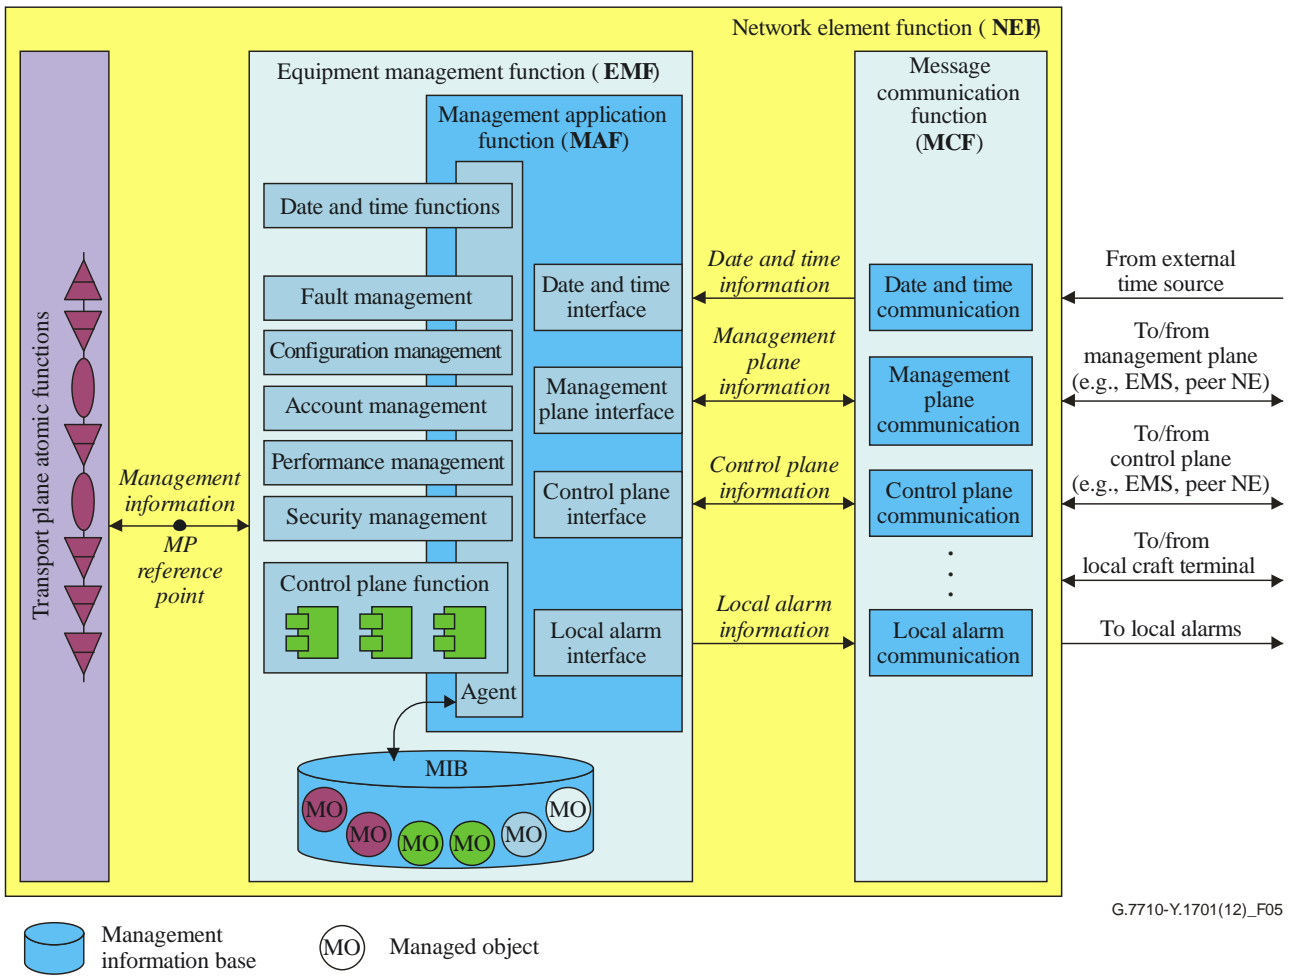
Network element function ( NEF)

Transport plane atomic functions

Management information

MP reference point

Equipment management function ( EMF)

Management application function (MAF)

Date and time functions

Fault management

Configuration management

Account management

Performance management

Security management

Control plane function

Agent

Date and time interface

Management plane interface

Control plane interface

Local alarm interface

MIB

MO MO MO MO MO MO

Date and time information

Management plane information

Control plane information

Local alarm information

Message communication function (MCF)

Date and time communication

Management plane communication

Control plane communication

Local alarm communication

From external time source

To/from management plane (e.g., EMS, peer NE)

To/from control plane (e.g., EMS, peer NE)

To/from local craft terminal

To local alarms

G.7710-Y.1701(12)_F05

Management information base

MO Managed object